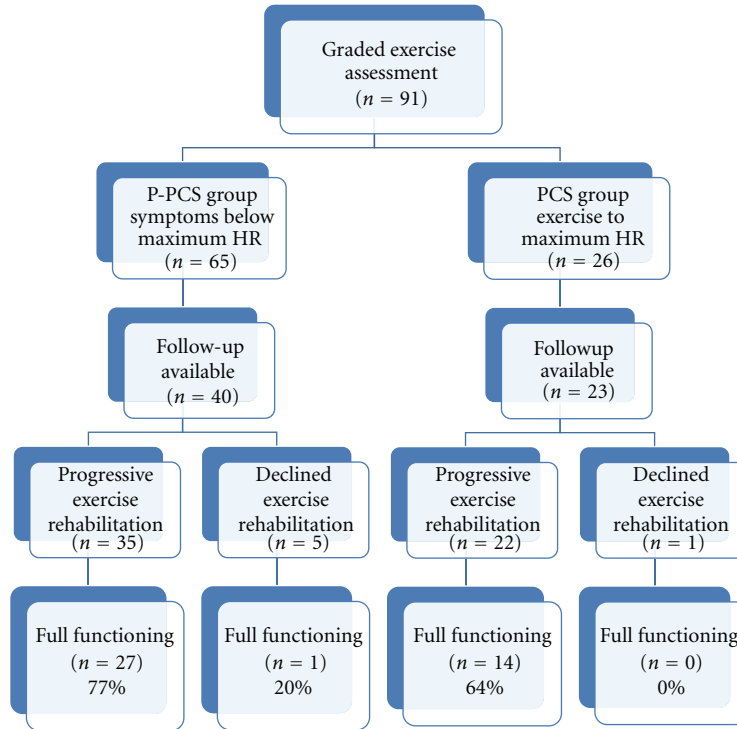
Graded exercise assessment
($n$ = 91)

P-PCS group symptoms below maximum HR
($n$ = 65)

PCS group exercise to maximum HR
($n$ = 26)

Follow-up available
($n$ = 40)

Followup available
($n$ = 23)

Progressive exercise rehabilitation
($n$ = 35)

Declined exercise rehabilitation
($n$ = 5)

Progressive exercise rehabilitation
($n$ = 22)

Declined exercise rehabilitation
($n$ = 1)

Full functioning
($n$ = 27)
77%

Full functioning
($n$ = 1)
20%

Full functioning
($n$ = 14)
64%

Full functioning
($n$ = 0)
0%